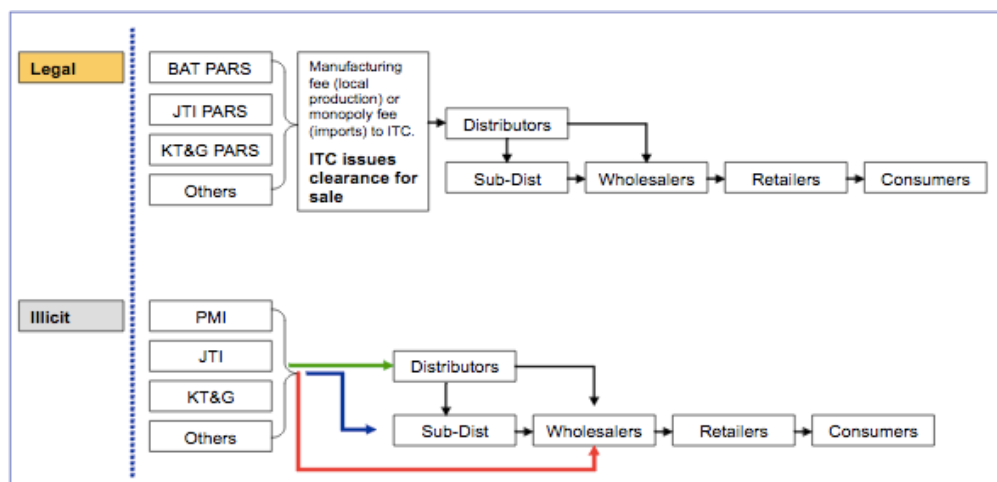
Legal

BAT PARS

JTI PARS

KT&G PARS

Others

Manufacturing fee (local production) or monopoly fee (imports) to ITC.

ITC issues clearance for sale

Distributors

Sub-Dist

Wholesalers

Retailers

Consumers

Illicit

PMI

JTI

KT&G

Others

Distributors

Sub-Dist

Wholesalers

Retailers

Consumers